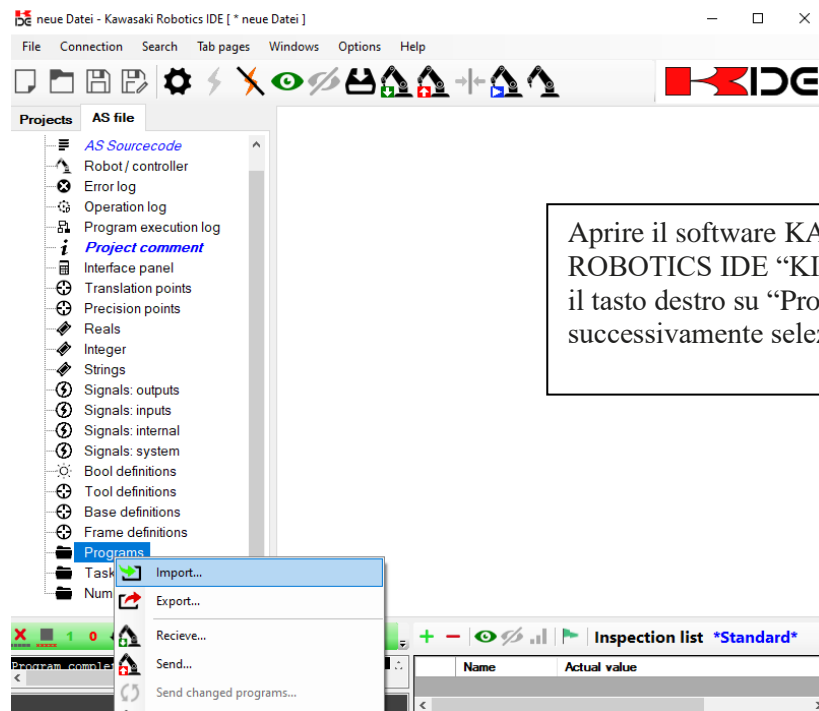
neue Datei - Kawasaki Robotics IDE [ * neue Datei ]

File Connection Search Tab pages Windows Options Help

Projects AS file

AS Sourcecode
Robot / controller
Error log
Operation log
Program execution log
Project comment
Interface panel
Translation points
Precision points
Reals
Integer
Strings
Signals: outputs
Signals: inputs
Signals: internal
Signals: system
Bool definitions
Tool definitions
Base definitions
Frame definitions
Programs
Task
Num

Import...
Export...
Recieve...
Send...
Send changed programs...

Aprire il software KA ROBOTICS IDE “KI il tasto destro su “Pro successivamente sele

Inspection list *Standard*

Name Actual value

Program comple